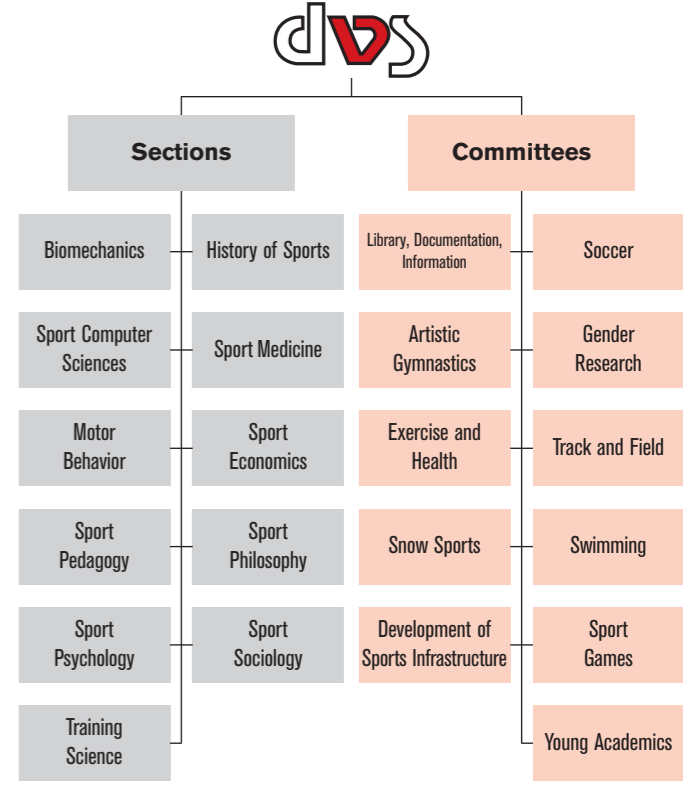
dvs

Sections

Biomechanics

History of Sports

Sport Computer Sciences

Sport Medicine

Motor Behavior

Sport Economics

Sport Pedagogy

Sport Philosophy

Sport Psychology

Sport Sociology

Training Science

Committees

Library, Documentation, Information

Soccer

Artistic Gymnastics

Gender Research

Exercise and Health

Track and Field

Snow Sports

Swimming

Development of Sports Infrastructure

Sport Games

Young Academics